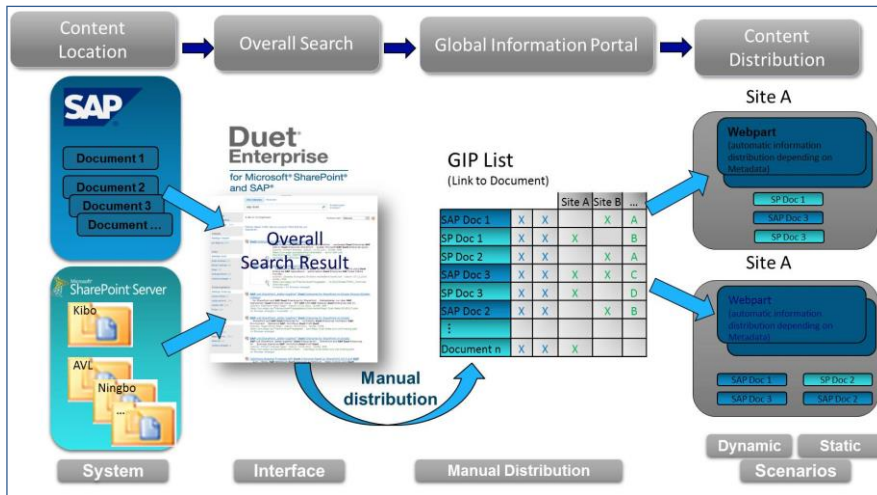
Content Location

Overall Search

Global Information Portal

Content Distribution

SAP

Document 1

Document 2

Document 3

Document ...

Microsoft SharePoint Server

Kibo

AVL

Ningbo

...

Duet Enterprise
for Microsoft® SharePoint® and SAP®

Overall Search Result

GIP List
(Link to Document)

| | | | Site A | Site B | ... |
|---|---|---|---|---|---|
| SAP Doc 1 | X | X | | X | A |
| SP Doc 1 | X | X | X | | B |
| SP Doc 2 | X | X | | X | A |
| SAP Doc 3 | X | X | X | X | C |
| SP Doc 3 | X | X | X | | D |
| SAP Doc 2 | X | X | | X | B |
| ⋮ | | | | | |
| Document n | X | X | X | | |

Manual distribution

Site A

Webpart
(automatic information distribution depending on Metadata)

SP Doc 1

SAP Doc 3

SP Doc 3

Site A

Webpart
(automatic information distribution depending on Metadata)

SAP Doc 1

SP Doc 2

SAP Doc 3

SAP Doc 2

System

Interface

Manual Distribution

Dynamic

Static

Scenarios